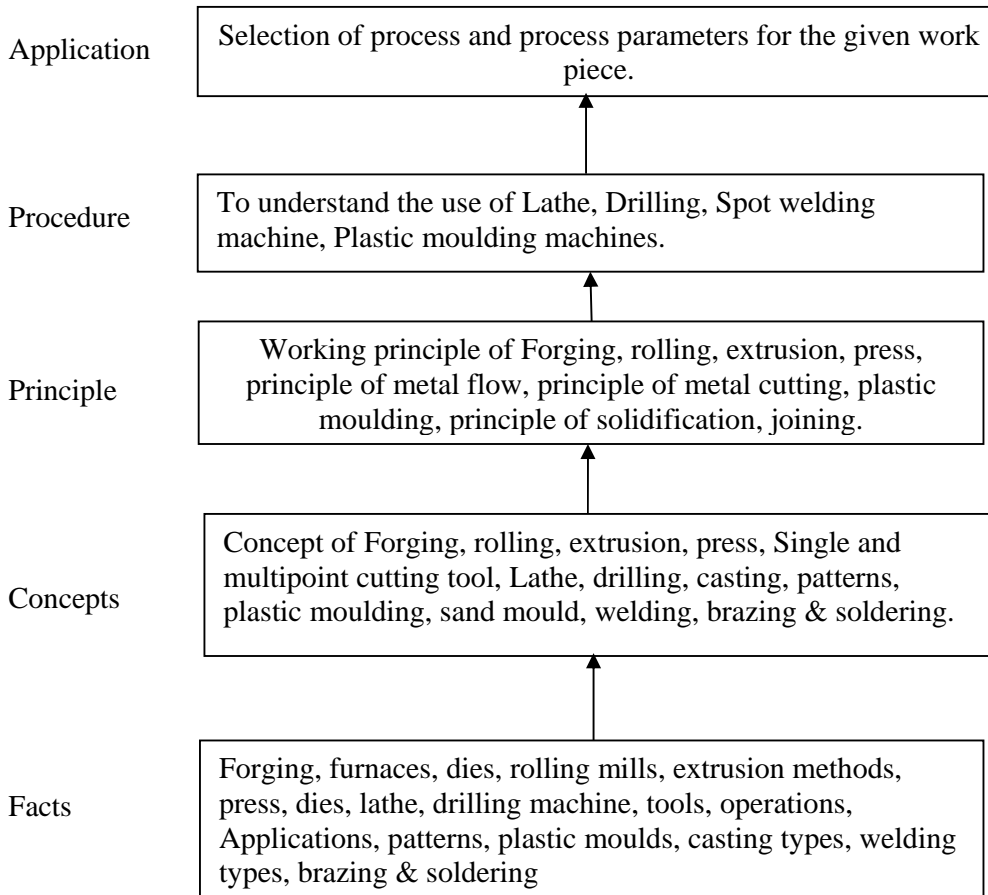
Application

Selection of process and process parameters for the given work piece.

Procedure

To understand the use of Lathe, Drilling, Spot welding machine, Plastic moulding machines.

Principle

Working principle of Forging, rolling, extrusion, press, principle of metal flow, principle of metal cutting, plastic moulding, principle of solidification, joining.

Concepts

Concept of Forging, rolling, extrusion, press, Single and multipoint cutting tool, Lathe, drilling, casting, patterns, plastic moulding, sand mould, welding, brazing & soldering.

Facts

Forging, furnaces, dies, rolling mills, extrusion methods, press, dies, lathe, drilling machine, tools, operations, Applications, patterns, plastic moulds, casting types, welding types, brazing & soldering